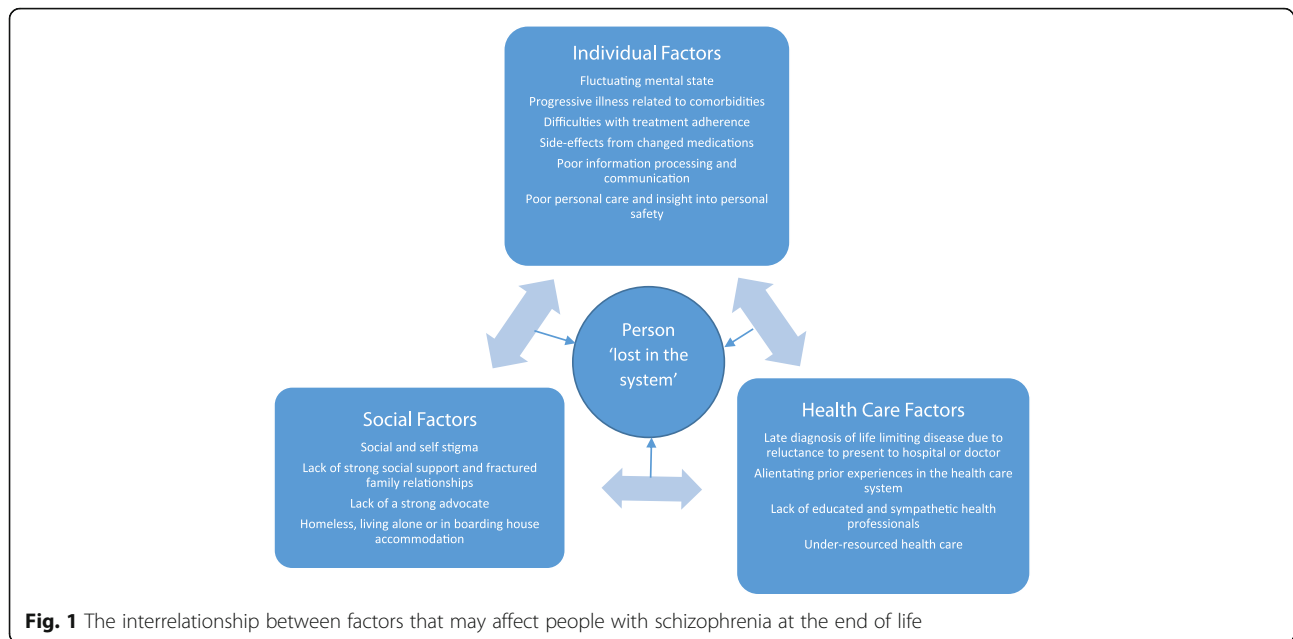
Individual Factors

Fluctuating mental state

Progressive illness related to comorbidities

Difficulties with treatment adherence

Side-effects from changed medications

Poor information processing and communication

Poor personal care and insight into personal safety

Person 'lost in the system'

Social Factors

Social and self stigma

Lack of strong social support and fractured family relationships

Lack of a strong advocate

Homeless, living alone or in boarding house accommodation

Health Care Factors

Late diagnosis of life limiting disease due to reluctance to present to hospital or doctor

Alientating prior experiences in the health care system

Lack of educated and sympathetic health professionals

Under-resourced health care

Fig. 1 The interrelationship between factors that may affect people with schizophrenia at the end of life